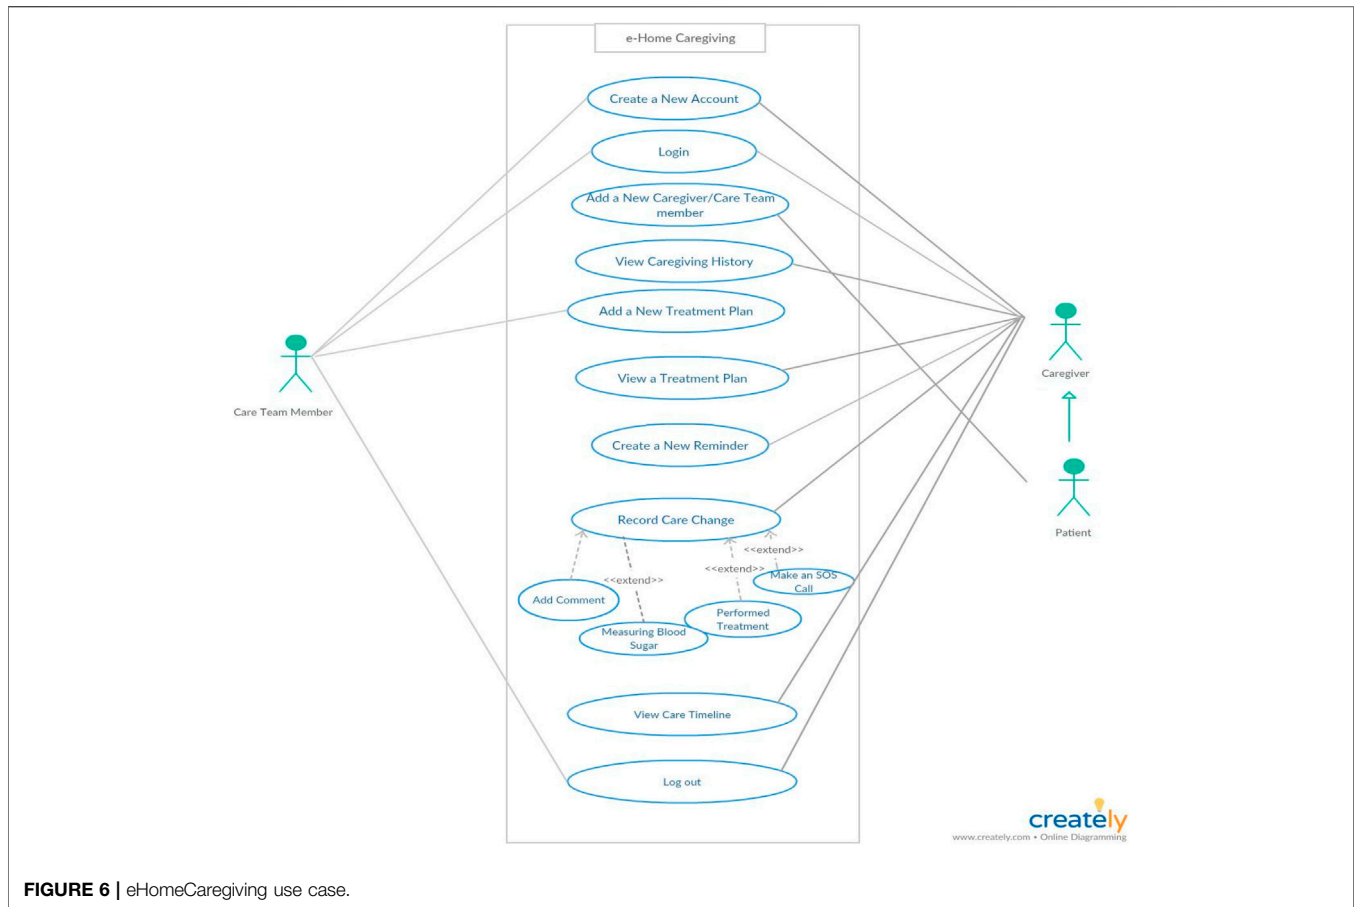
e-Home Caregiving

Create a New Account

Login

Add a New Caregiver/Care Team member

View Caregiving History

Add a New Treatment Plan

View a Treatment Plan

Create a New Reminder

Record Care Change

<<extend>>

<<extend>>

<<extend>>

Add Comment

Measuring Blood Sugar

Performed Treatment

Make an SOS Call

View Care Timeline

Log out

Care Team Member

Caregiver

Patient

creately
www.creately.com • Online Diagramming

FIGURE 6 | eHomeCaregiving use case.